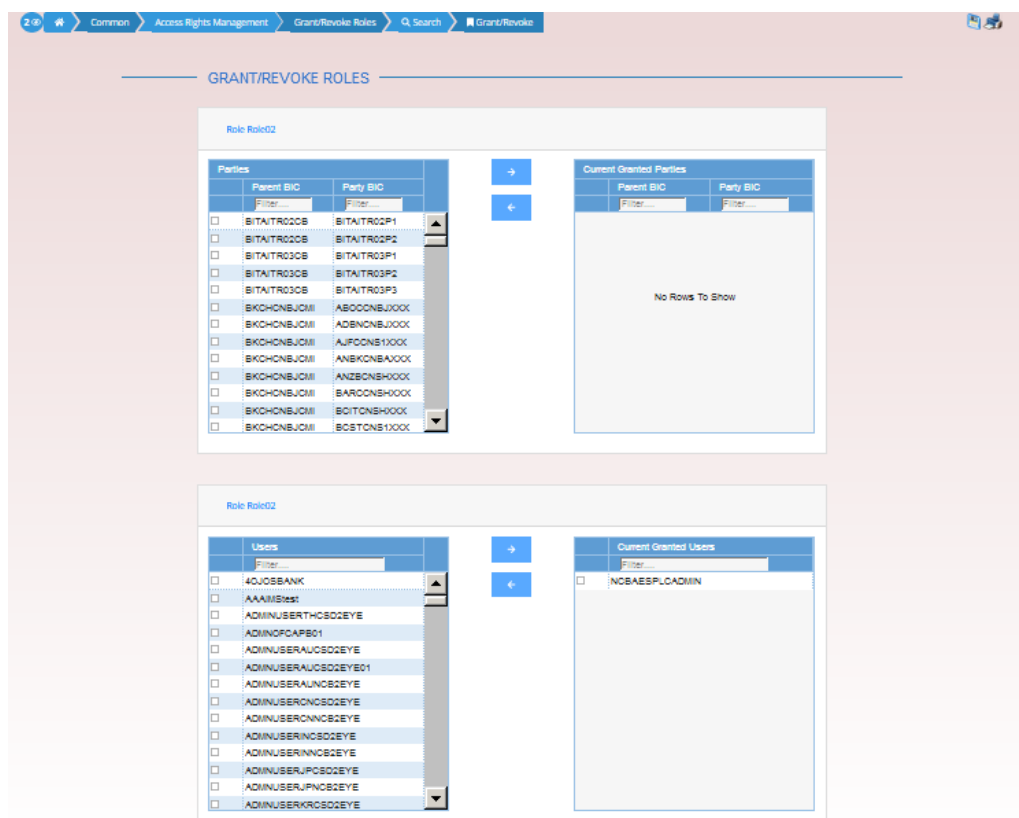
2 Common Access Rights Management Grant/Revoke Roles Search Grant/Revoke

GRANT/REVOKE ROLES

Role Role02

| Parties | |
|---|---|
| Parent BIC | Party BIC |
| Filter.... | Filter.... |
| BITAITR02CB | BITAITR02P1 |
| BITAITR02CB | BITAITR02P2 |
| BITAITR03CB | BITAITR03P1 |
| BITAITR03CB | BITAITR03P2 |
| BITAITR03CB | BITAITR03P3 |
| BKCHCNBJCMI | ABOCCNBJXXX |
| BKCHCNBJCMI | ADBNCNBJXXX |
| BKCHCNBJCMI | AJFCCNS1XXX |
| BKCHCNBJCMI | ANBKCNBAXXX |
| BKCHCNBJCMI | ANZBCNSHXXX |
| BKCHCNBJCMI | BARCCNSHXXX |
| BKCHCNBJCMI | BCITCNSHXXX |
| BKCHCNBJCMI | BCSTCNS1XXX |

→
←

| Current Granted Parties | |
|---|---|
| Parent BIC | Party BIC |
| Filter.... | Filter.... |

No Rows To Show

Role Role02

| Users |
|---|
| Filter.... |
| 4OJOSBANK |
| AAAIMStest |
| ADMINUSERTHCSD2EYE |
| ADMINOFCAPB01 |
| ADMINUSERAUCSD2EYE |
| ADMINUSERAUCSD2EYE01 |
| ADMINUSERAUNCB2EYE |
| ADMINUSERCNCSD2EYE |
| ADMINUSERCNNCB2EYE |
| ADMINUSERINCSD2EYE |
| ADMINUSERINNCB2EYE |
| ADMINUSERJPCSD2EYE |
| ADMINUSERJPNCB2EYE |
| ADMINUSERKRCSD2EYE |

→
←

| Current Granted Users |
|---|
| Filter.... |
| NCBAESPLCADMIN |